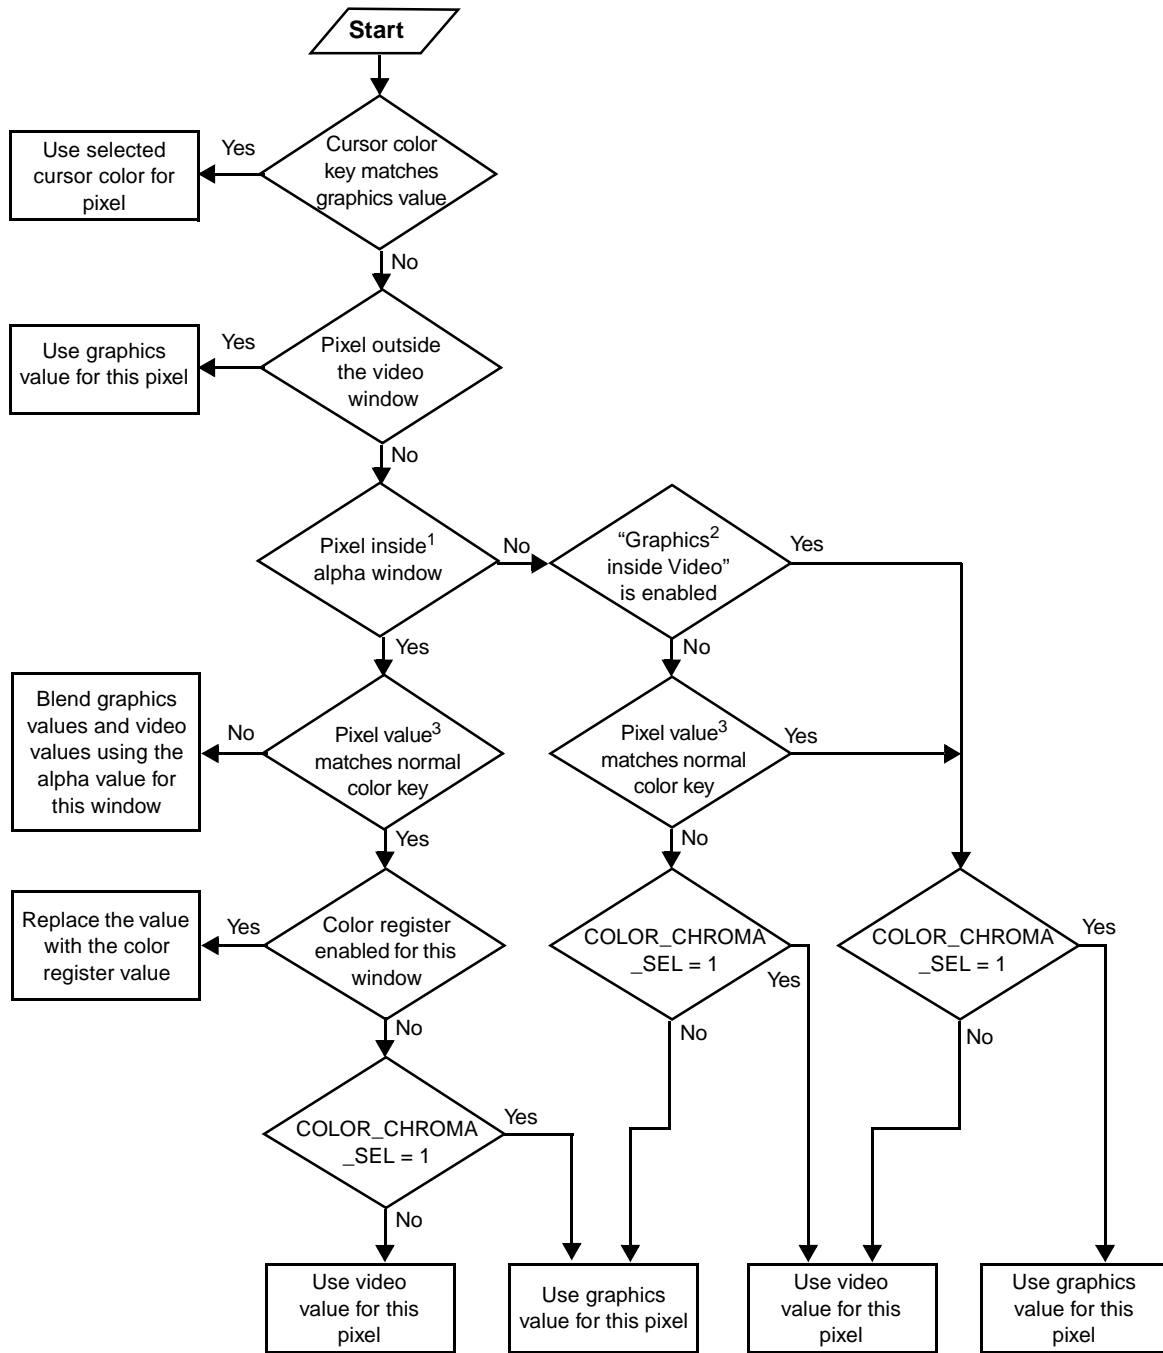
Start

Cursor color key matches graphics value

Yes

Use selected cursor color for pixel

No

Pixel outside the video window

Yes

Use graphics value for this pixel

No

Pixel inside$^1$ alpha window

No

"Graphics$^2$ inside Video" is enabled

Yes

Yes

No

Blend graphics values and video values using the alpha value for this window

No

Pixel value$^3$ matches normal color key

Pixel value$^3$ matches normal color key

Yes

Yes

No

Replace the value with the color register value

Yes

Color register enabled for this window

COLOR_CHROMA _SEL = 1

Yes

COLOR_CHROMA _SEL = 1

Yes

No

No

No

COLOR_CHROMA _SEL = 1

Yes

No

Use video value for this pixel

Use graphics value for this pixel

Use video value for this pixel

Use graphics value for this pixel